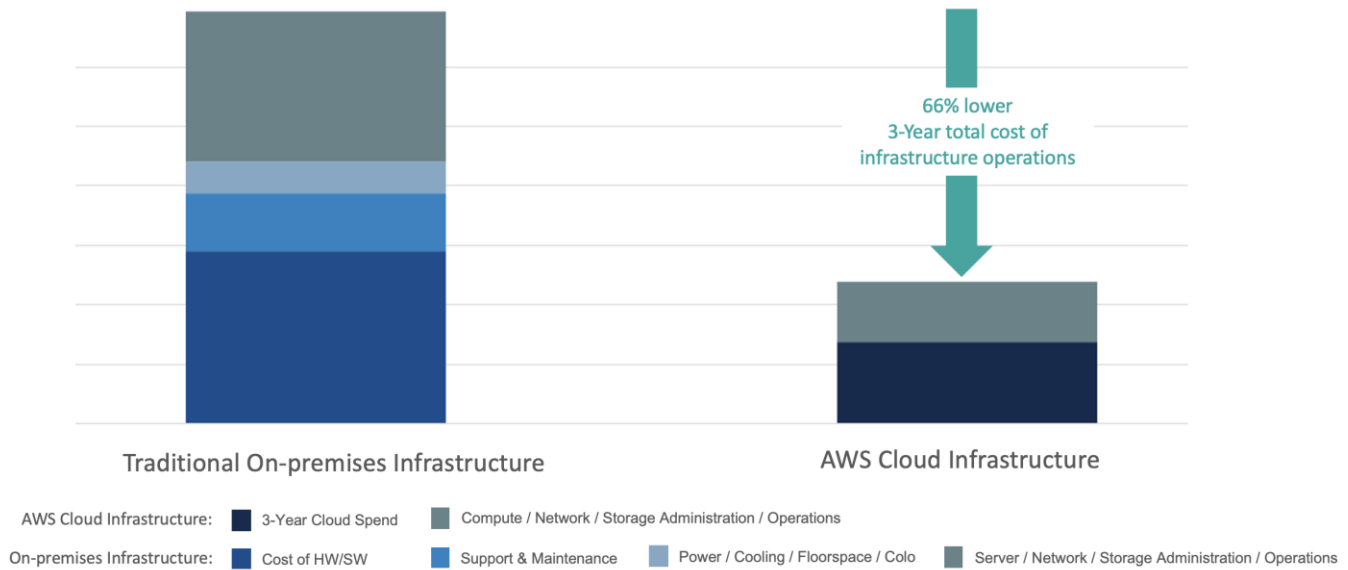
66% lower
3-Year total cost of
infrastructure operations

Traditional On-premises Infrastructure

AWS Cloud Infrastructure

AWS Cloud Infrastructure: 3-Year Cloud Spend Compute / Network / Storage Administration / Operations

On-premises Infrastructure: Cost of HW/SW Support & Maintenance Power / Cooling / Floorspace / Colo Server / Network / Storage Administration / Operations